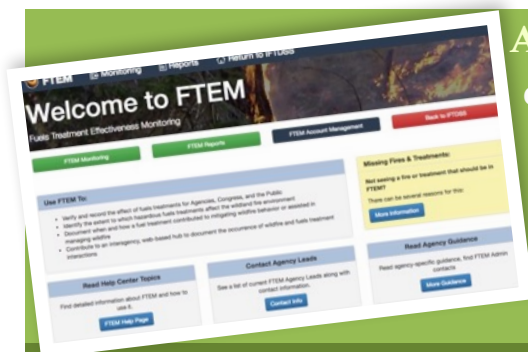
FTEM Monitoring Reports Return to IFTDSS

Welcome to FTEM

Fuels Treatment Effectiveness Monitoring

FTEM Monitoring FTEM Reports FTEM Account Management Back to IFTDSS

Use FTEM To:

Verify and record the effect of fuels treatments for Agencies, Congress, and the Public
Identify the extent to which hazardous fuels treatments affect the wildland fire environment
Document when and how a fuel treatment contributed to mitigating wildfire behavior or assisted in managing wildfire
Contribute to an interagency, web-based hub to document the occurrence of wildfire and fuels treatment interactions

Missing Fires & Treatments:

Not seeing a fire or treatment that should be in FTEM?

There can be several reasons for this.

More Information

Read Help Center Topics

Find detailed information about FTEM and how to use it.

FTEM Help Page

Contact Agency Leads

See a list of current FTEM Agency Leads along with contact information.

Contact Info

Read Agency Guidance

Read agency-specific guidance, find FTEM Admin contacts

More Guidance

A
c